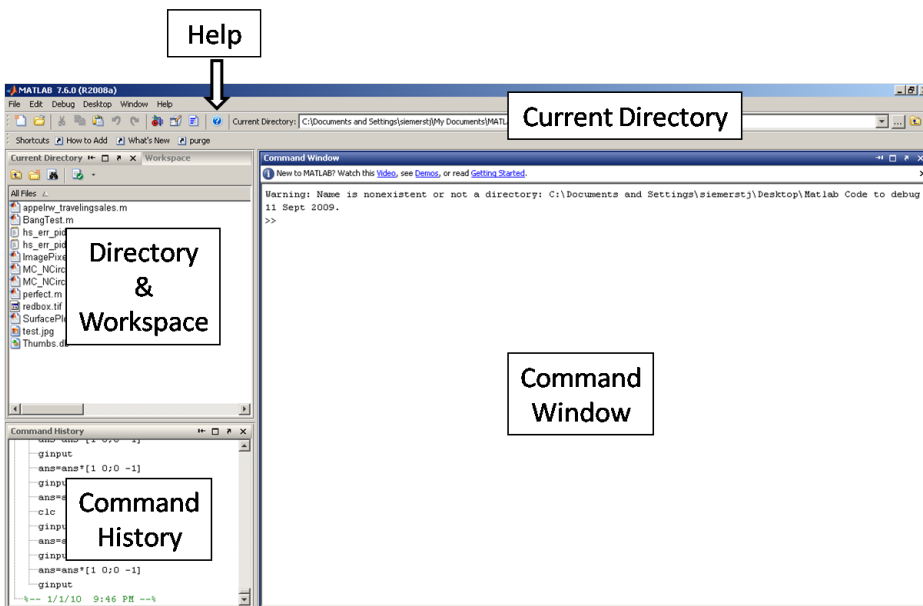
Help

MATLAB 7.6.0 (R2008a)

File Edit Debug Desktop Window Help

Current Directory: C:\Documents and Settings\siemerstj\My Documents\MATL

Current Directory

Shortcuts How to Add What's New purge

Current Directory Workspace

All Files

appelrw_travelingsales.m
BangTest.m
hs_err_pid
hs_err_pid
ImagePixe
MC_NCirc
MC_NCirc
perfect.m
redbox.tif
SurfacePl
test.jpg
Thumbs.d

Directory & Workspace

Command History

ans=ans*[1 0;0 -1]
ginput
ans=ans*[1 0;0 -1]
ginpu
ans=a
clc
ginpu
ans=a
ginpu
ans=ans*[1 0;0 -1]
ginput
%-- 1/1/10 9:46 PM --%

Command History

Command Window

New to MATLAB? Watch this Video, see Demos, or read Getting Started.

Warning: Name is nonexistent or not a directory: C:\Documents and Settings\siemerstj\Desktop\Matlab Code to debug
11 Sept 2009.
>>

Command Window